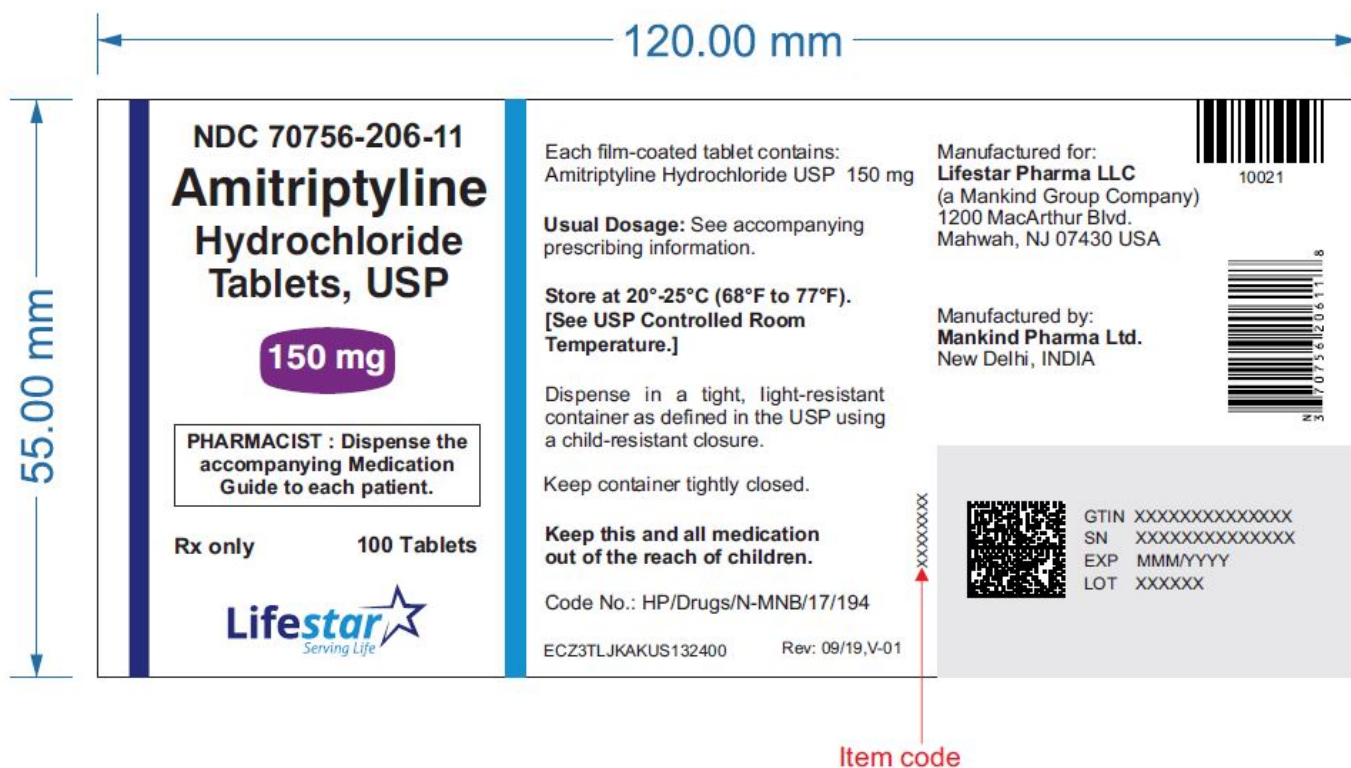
120.00 mm

55.00 mm

NDC 70756-206-11
Amitriptyline Hydrochloride Tablets, USP

150 mg

PHARMACIST : Dispense the accompanying Medication Guide to each patient.

Rx only 100 Tablets

Lifestar
Serving Life

Each film-coated tablet contains:
Amitriptyline Hydrochloride USP 150 mg

Usual Dosage: See accompanying prescribing information.

Store at 20°-25°C (68°F to 77°F). [See USP Controlled Room Temperature.]

Dispense in a tight, light-resistant container as defined in the USP using a child-resistant closure.

Keep container tightly closed.

Keep this and all medication out of the reach of children.

Code No.: HP/Drugs/N-MNB/17/194

ECZ3TLJKAKUS132400 Rev: 09/19,V-01

XXXXXXXX

Manufactured for:
Lifestar Pharma LLC
(a Mankind Group Company)
1200 MacArthur Blvd.
Mahwah, NJ 07430 USA

10021

N 3 70756 20611 8

Manufactured by:
Mankind Pharma Ltd.
New Delhi, INDIA

GTIN XXXXXXXXXXXXXX
SN XXXXXXXXXXXXXX
EXP MMM/YYYY
LOT XXXXXX

Item code